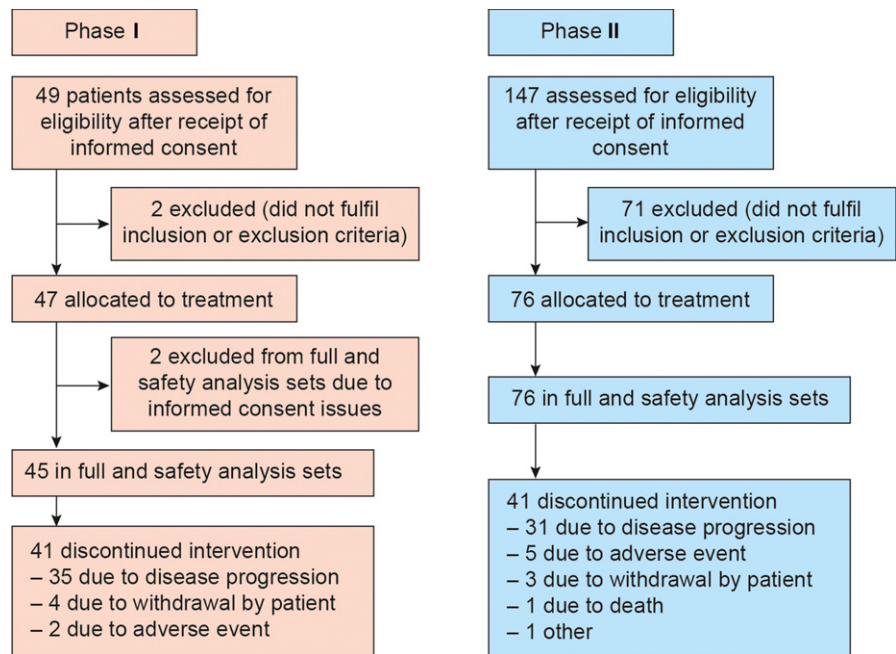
Phase I

49 patients assessed for eligibility after receipt of informed consent

2 excluded (did not fulfil inclusion or exclusion criteria)

47 allocated to treatment

2 excluded from full and safety analysis sets due to informed consent issues

45 in full and safety analysis sets

41 discontinued intervention
– 35 due to disease progression
– 4 due to withdrawal by patient
– 2 due to adverse event

Phase II

147 assessed for eligibility after receipt of informed consent

71 excluded (did not fulfil inclusion or exclusion criteria)

76 allocated to treatment

76 in full and safety analysis sets

41 discontinued intervention
– 31 due to disease progression
– 5 due to adverse event
– 3 due to withdrawal by patient
– 1 due to death
– 1 other